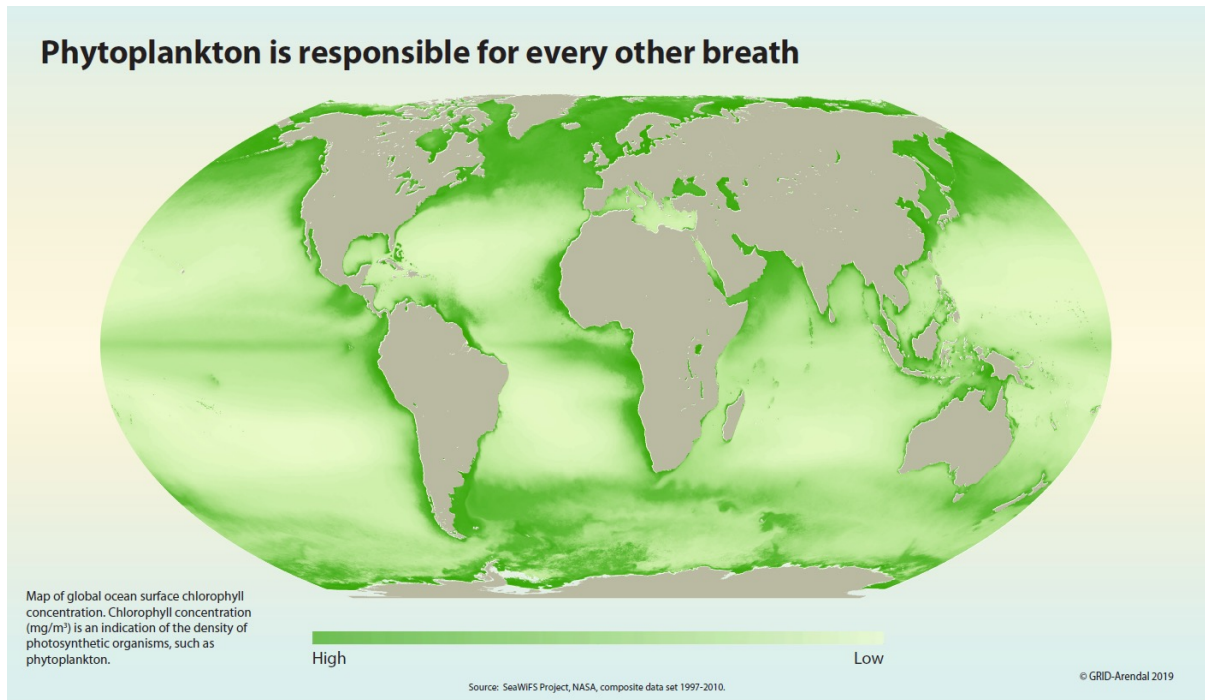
Phytoplankton is responsible for every other breath

Map of global ocean surface chlorophyll concentration. Chlorophyll concentration (mg/m³) is an indication of the density of photosynthetic organisms, such as phytoplankton.

High

Low

© GRID-Arendal 2019

Source: SeaWIFS Project, NASA, composite data set 1997-2010.